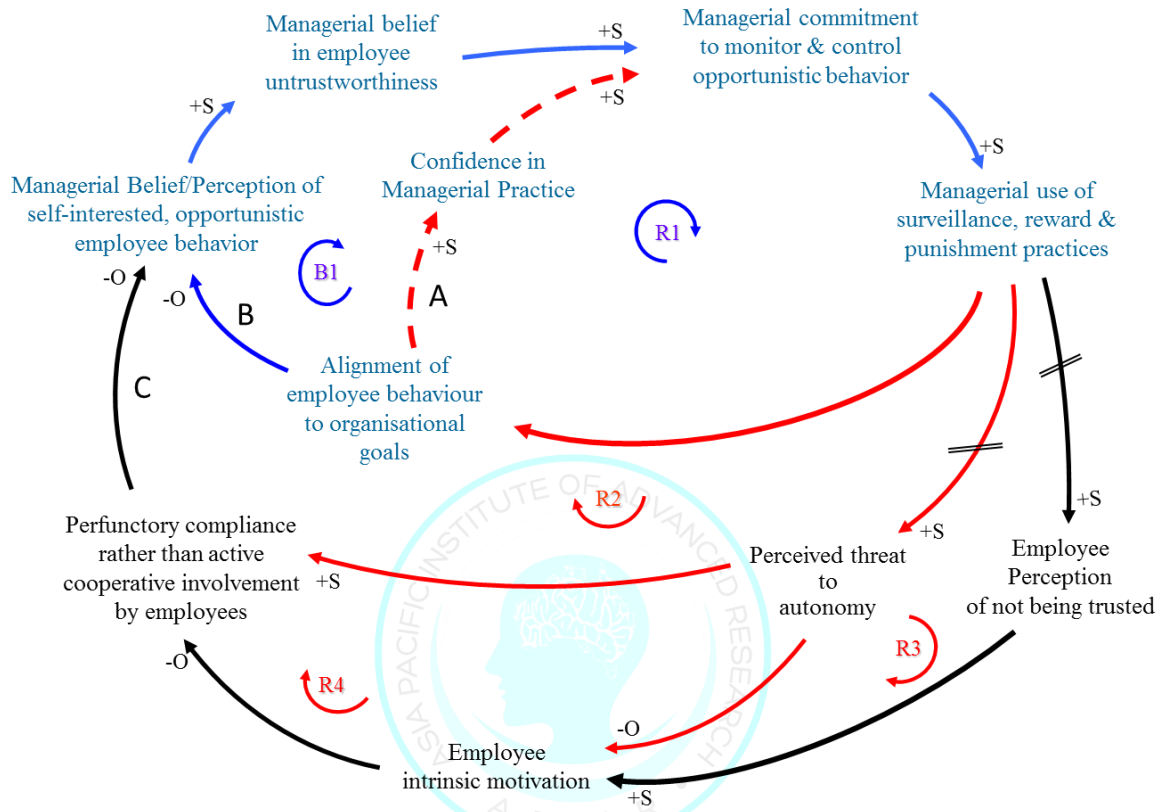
Managerial belief in employee untrustworthiness

+S

Managerial commitment to monitor & control opportunistic behavior

+S

+S

Confidence in Managerial Practice

+S

Managerial use of surveillance, reward & punishment practices

Managerial Belief/Perception of self-interested, opportunistic employee behavior

R1

B1

+S

-O

-O

B

A

C

Alignment of employee behaviour to organisational goals

ASIA PACIFIC INSTITUTE OF ADVANCED RESEARCH

R2

+S

+S

Perfunctory compliance rather than active cooperative involvement by employees

+S

Perceived threat to autonomy

Employee Perception of not being trusted

R3

-O

R4

-O

Employee intrinsic motivation

+S